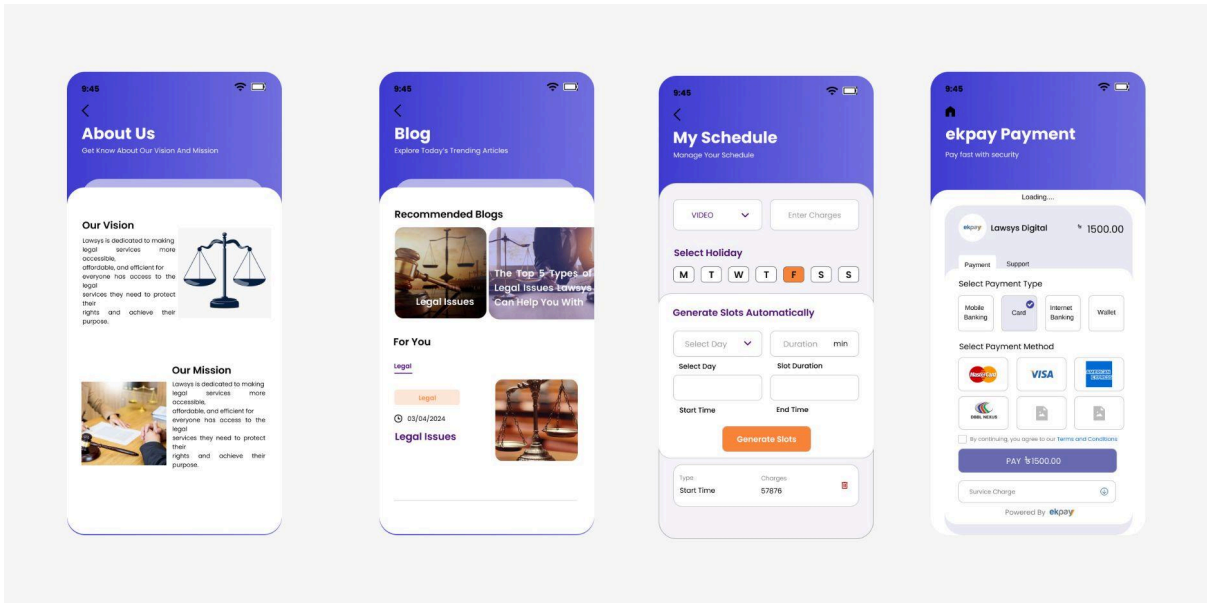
9:45

About Us

Get Know About Our Vision And Mission

Our Vision

Lawsys is dedicated to making legal services more accessible, affordable, and efficient for everyone has access to the legal services they need to protect their rights and achieve their purpose.

Our Mission

Lawsys is dedicated to making legal services more accessible, affordable, and efficient for everyone has access to the legal services they need to protect their rights and achieve their purpose.

9:45

Blog

Explore Today's Trending Articles

Recommended Blogs

Legal Issues

The Top 5 Types of Legal Issues Lawsys Can Help You With

For You

Legal

Legal

03/04/2024

Legal Issues

9:45

My Schedule

Manage Your Schedule

VIDEO

Enter Charges

Select Holiday

M T W T F S S

Generate Slots Automatically

Select Day

Duration min

Select Day

Slot Duration

Start Time

End Time

Generate Slots

Type
Start Time

Charges
57876

9:45

ekpay Payment

Pay fast with security

Loading....

ekpay Lawsys Digital ৳ 1500.00

Payment Support

Select Payment Type

Mobile Banking

Card

Internet Banking

Wallet

Select Payment Method

MasterCard

VISA

AMERICAN EXPRESS

DBBL NEXUS

By continuing, you agree to our Terms and Conditions

PAY ৳1500.00

Service Charge

Powered By ekpay